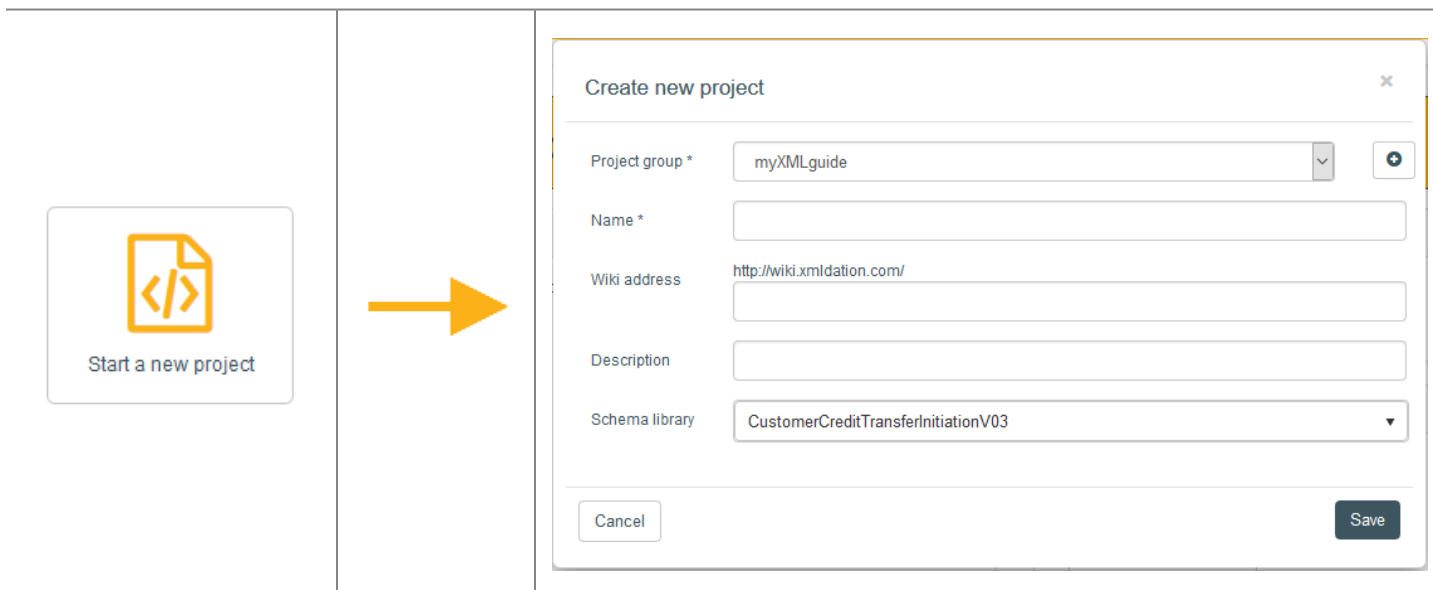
Start a new project

Create new project

×

Project group *

myXMLguide

Name *

Wiki address

http://wiki.xmldation.com/

Description

Schema library

CustomerCreditTransferInitiationV03

Cancel

Save